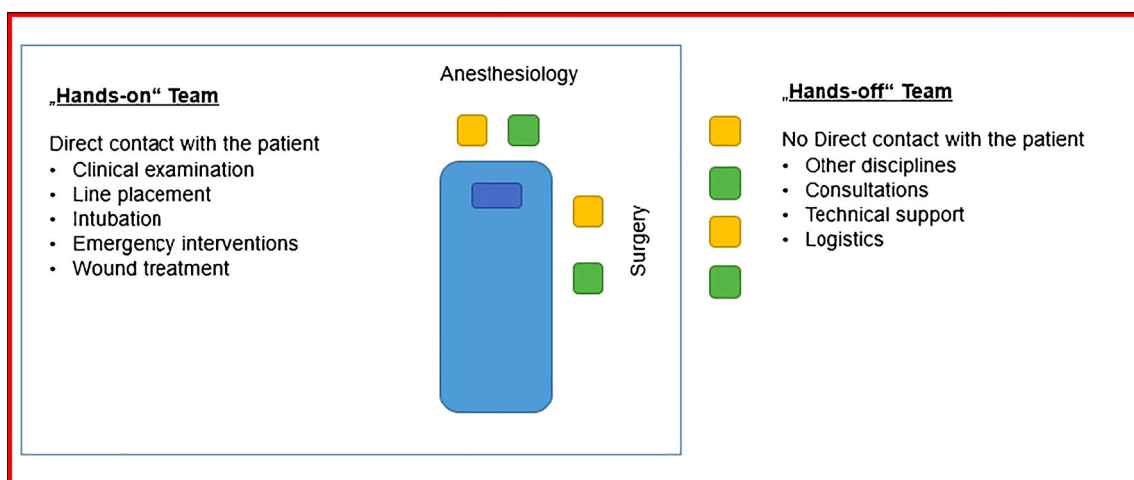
„Hands-on“ Team

Direct contact with the patient
- Clinical examination
- Line placement
- Intubation
- Emergency interventions
- Wound treatment

Anesthesiology

Surgery

„Hands-off“ Team

No Direct contact with the patient
- Other disciplines
- Consultations
- Technical support
- Logistics